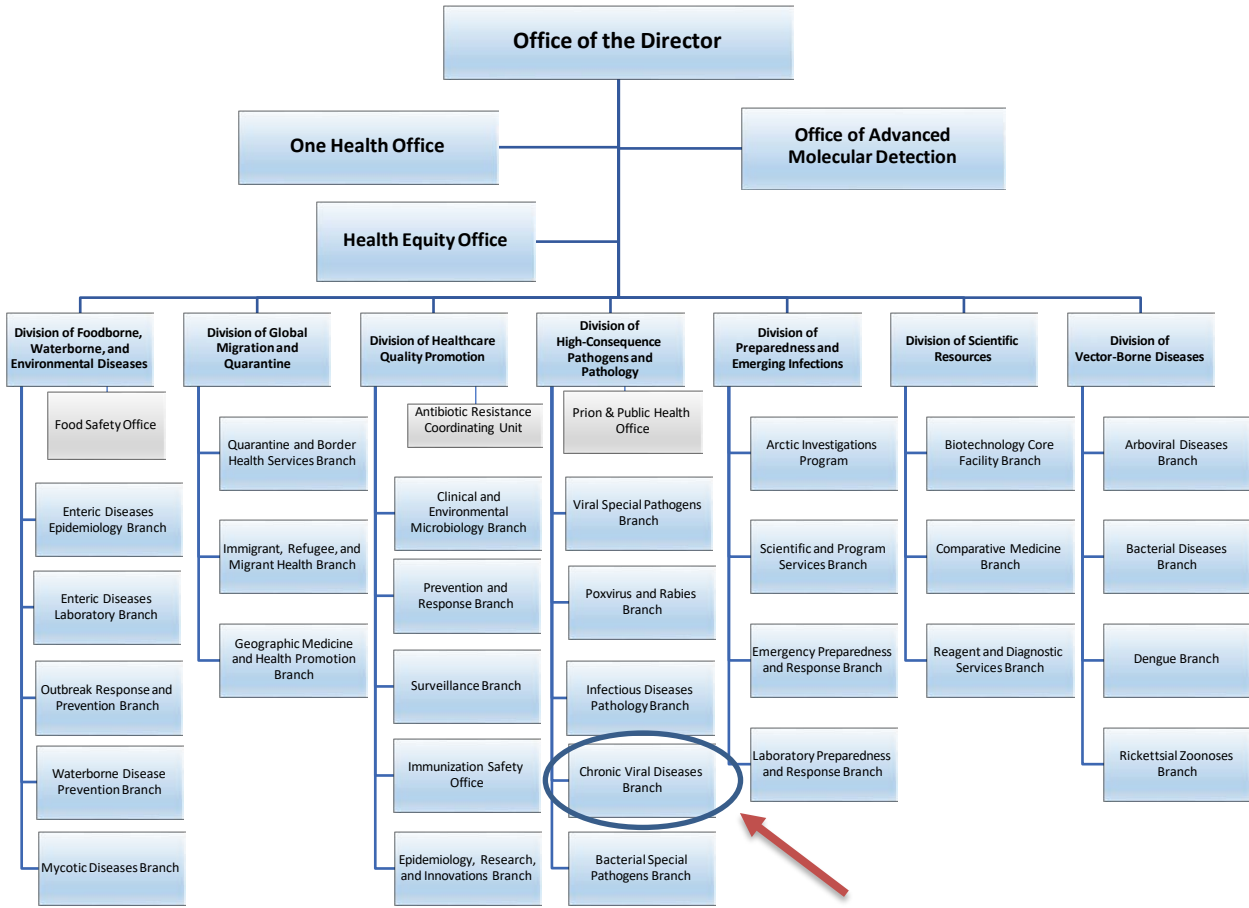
Office of the Director

One Health Office

Office of Advanced Molecular Detection

Health Equity Office

Division of Foodborne, Waterborne, and Environmental Diseases

Food Safety Office

Enteric Diseases Epidemiology Branch

Enteric Diseases Laboratory Branch

Outbreak Response and Prevention Branch

Waterborne Disease Prevention Branch

Mycotic Diseases Branch

Division of Global Migration and Quarantine

Quarantine and Border Health Services Branch

Immigrant, Refugee, and Migrant Health Branch

Geographic Medicine and Health Promotion Branch

Division of Healthcare Quality Promotion

Antibiotic Resistance Coordinating Unit

Clinical and Environmental Microbiology Branch

Prevention and Response Branch

Surveillance Branch

Immunization Safety Office

Epidemiology, Research, and Innovations Branch

Division of High-Consequence Pathogens and Pathology

Prion & Public Health Office

Viral Special Pathogens Branch

Poxvirus and Rabies Branch

Infectious Diseases Pathology Branch

Chronic Viral Diseases Branch

Bacterial Special Pathogens Branch

Division of Preparedness and Emerging Infections

Arctic Investigations Program

Scientific and Program Services Branch

Emergency Preparedness and Response Branch

Laboratory Preparedness and Response Branch

Division of Scientific Resources

Biotechnology Core Facility Branch

Comparative Medicine Branch

Reagent and Diagnostic Services Branch

Division of Vector-Borne Diseases

Arboviral Diseases Branch

Bacterial Diseases Branch

Dengue Branch

Rickettsial Zoonoses Branch